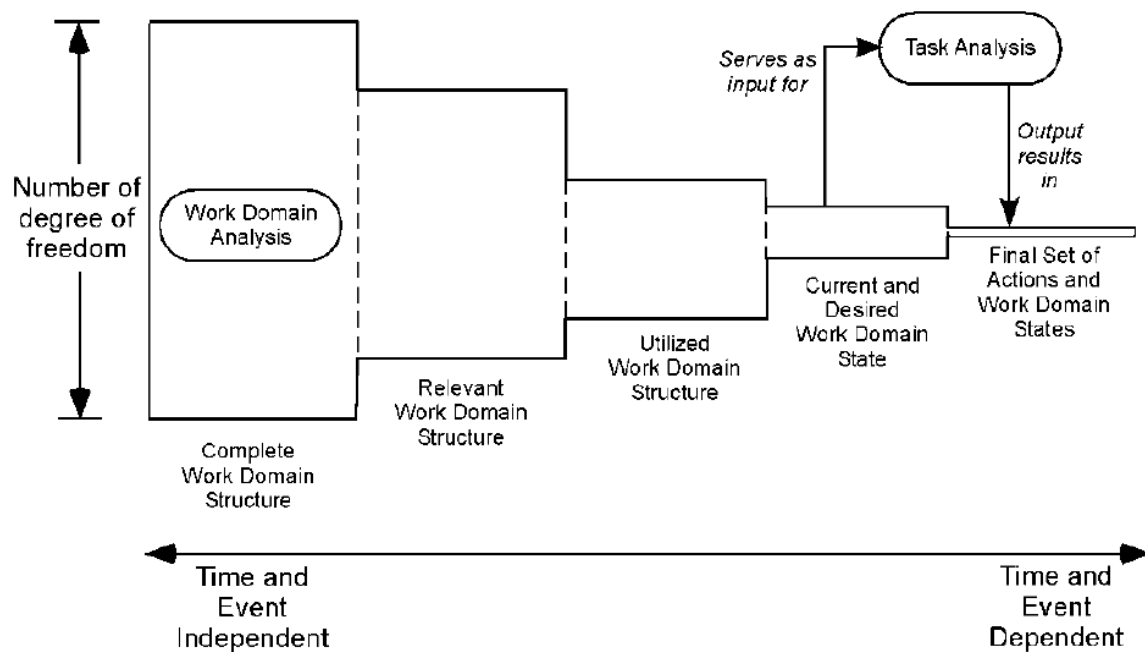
Serves as input for

Task Analysis

Output results in

Number of degree of freedom

Work Domain Analysis

Complete Work Domain Structure

Relevant Work Domain Structure

Utilized Work Domain Structure

Current and Desired Work Domain State

Final Set of Actions and Work Domain States

Time and Event Independent

Time and Event Dependent